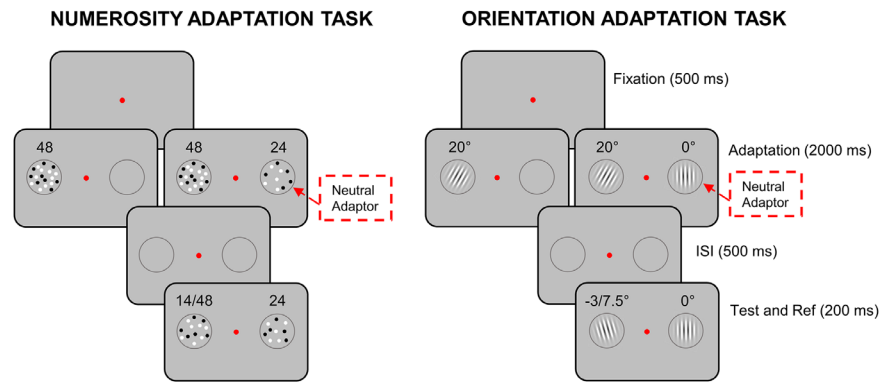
NUMEROSITY ADAPTATION TASK

48

48

24

Neutral Adaptor

14/48

24

ORIENTATION ADAPTATION TASK

Fixation (500 ms)

20°

20°

0°

Adaptation (2000 ms)

Neutral Adaptor

ISI (500 ms)

-3/7.5°

0°

Test and Ref (200 ms)